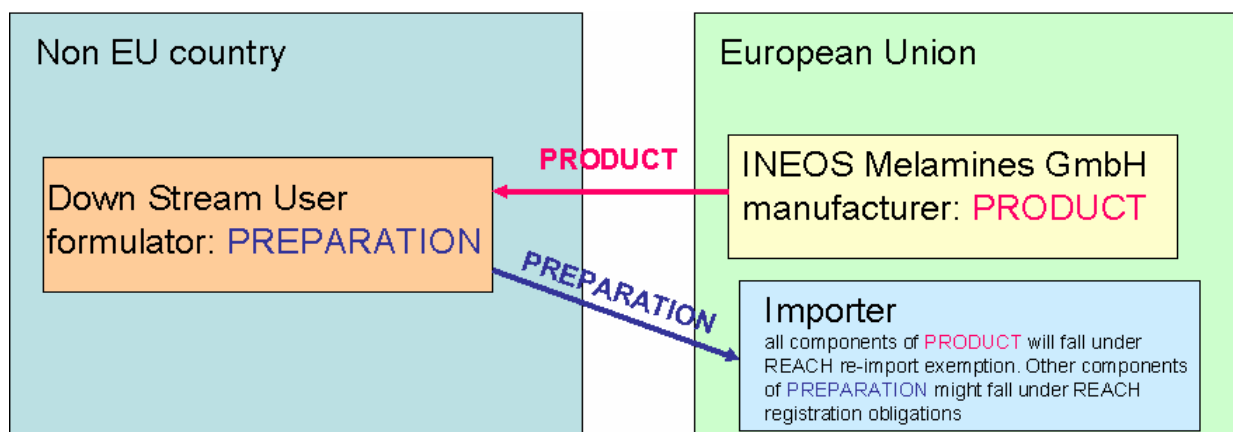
Non EU country

European Union

PRODUCT

INEOS Melamines GmbH manufacturer: PRODUCT

Down Stream User formulator: PREPARATION

PREPARATION

Importer
all components of PRODUCT will fall under REACH re-import exemption. Other components of PREPARATION might fall under REACH registration obligations